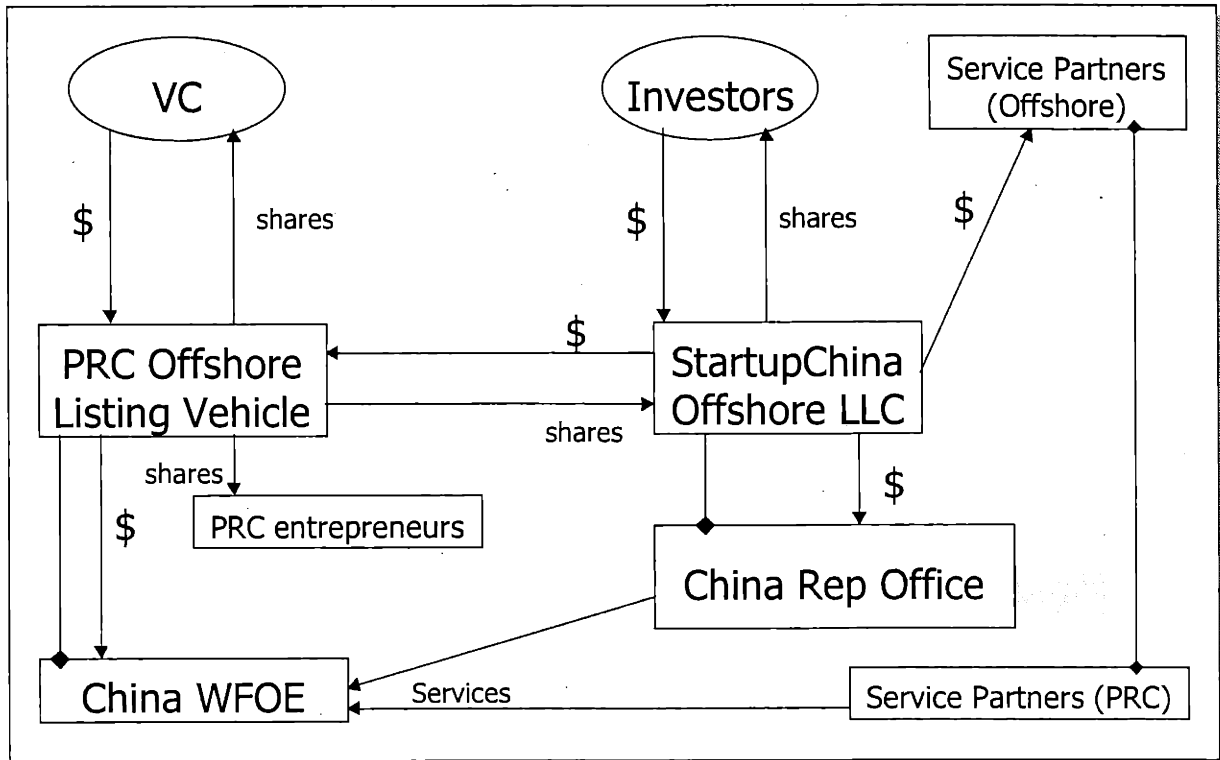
VC

Investors

Service Partners (Offshore)

$

shares

$

shares

$

$

PRC Offshore Listing Vehicle

StartupChina Offshore LLC

shares

shares

PRC entrepreneurs

$

$

China Rep Office

China WFOE

Services

Service Partners (PRC)